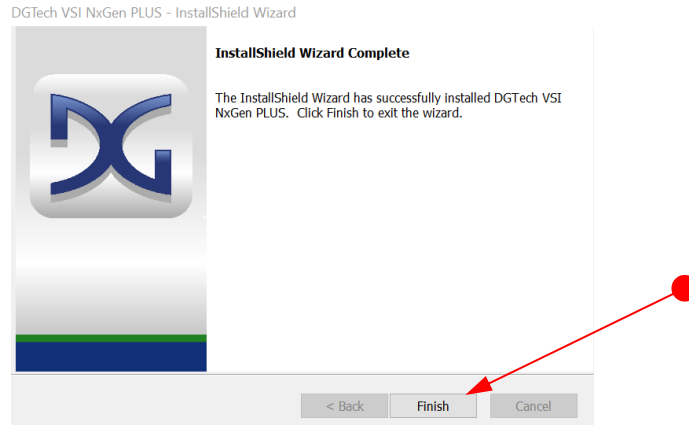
DGTech VSI NxGen PLUS - InstallShield Wizard

InstallShield Wizard Complete

The InstallShield Wizard has successfully installed DGTech VSI NxGen PLUS. Click Finish to exit the wizard.

< Back

Finish

Cancel